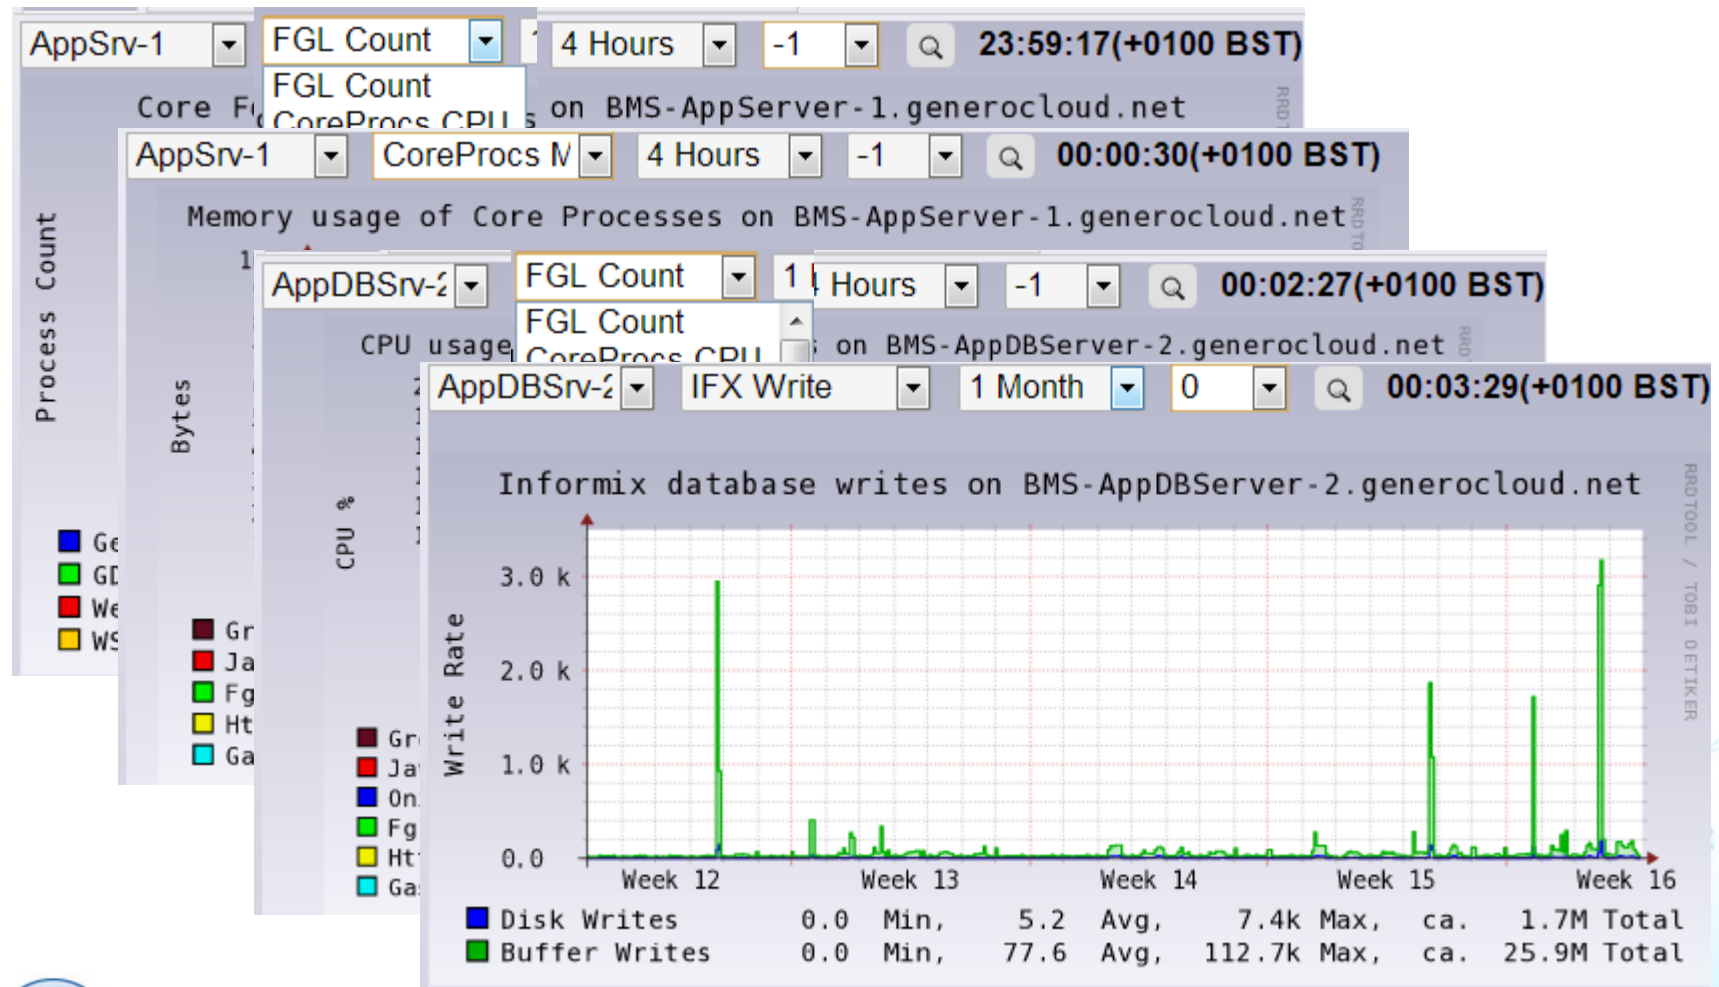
AppSrv-1 FGL Count 1 4 Hours -1 23:59:17(+0100 BST)

FGL Count
CoreProcs CPU

Core F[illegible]s on BMS-AppServer-1.generocloud.net

RRDT

Process Count

Ge
GD
We
WS

AppSrv-1 CoreProcs M 4 Hours -1 00:00:30(+0100 BST)

Memory usage of Core Processes on BMS-AppServer-1.generocloud.net

RRDTO

Bytes

1

Gr
Ja
Fg
Ht
Ga

AppDBSrv-2 FGL Count 1 4 Hours -1 00:02:27(+0100 BST)

FGL Count
CoreProcs CPU

CPU usage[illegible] on BMS-AppDBServer-2.generocloud.net

RRD

CPU %

Gr
Ja
On
Fg
Ht
Ga

AppDBSrv-2 IFX Write 1 Month 0 00:03:29(+0100 BST)

Informix database writes on BMS-AppDBServer-2.generocloud.net

RRDTOOL / TOBI OETIKER

Write Rate

3.0 k
2.0 k
1.0 k
0.0

Week 12 Week 13 Week 14 Week 15 Week 16

| | | | | | | | | |
|---|---|---|---|---|---|---|---|---|
| Disk Writes | 0.0 | Min, | 5.2 | Avg, | 7.4k | Max, | ca. | 1.7M Total |
| Buffer Writes | 0.0 | Min, | 77.6 | Avg, | 112.7k | Max, | ca. | 25.9M Total |